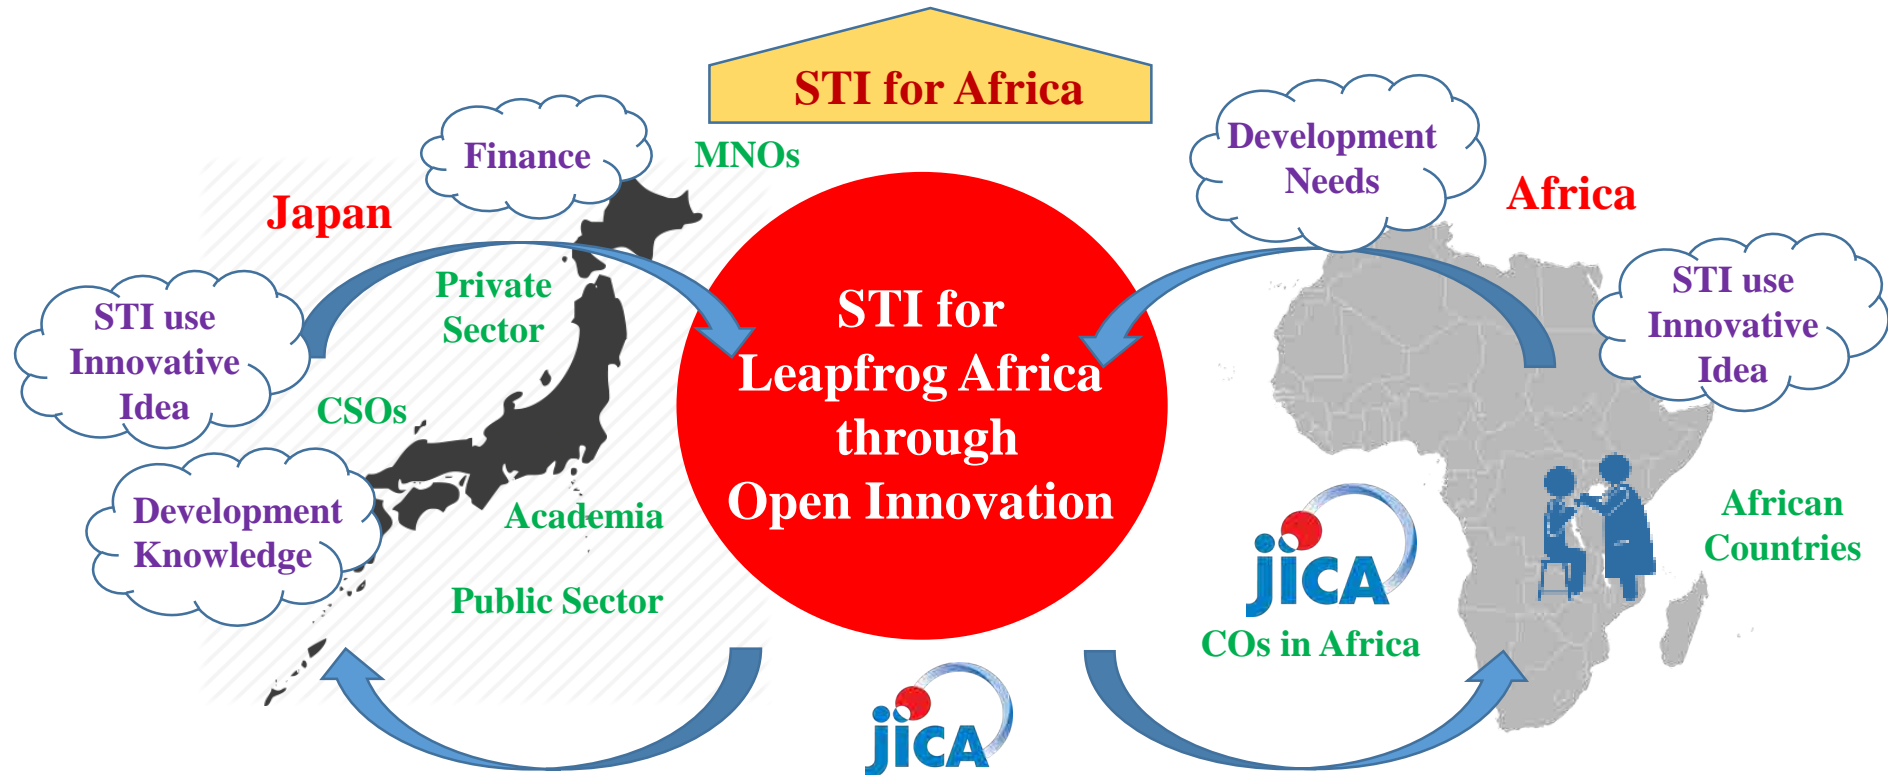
STI for Africa

Finance

MNOs

Japan

STI use Innovative Idea

Private Sector

CSOs

Development Knowledge

Academia

Public Sector

STI for Leapfrog Africa through Open Innovation

Development Needs

Africa

STI use Innovative Idea

African Countries

jICA

COs in Africa

jICA